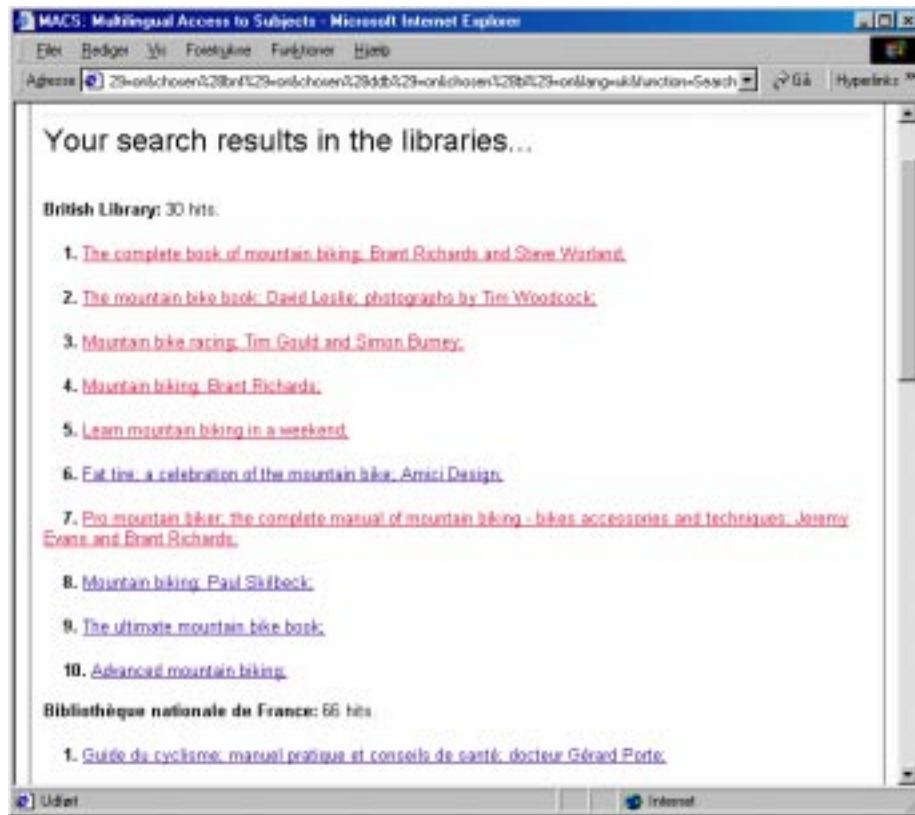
MACS: Multilingual Access to Subjects - Microsoft Internet Explorer

Filer Rediger Vis Foretrukne Funktioner Hjælp

Adresse 29=on&chosen%28bnf%29=on&chosen%28ddb%29=on&chosen%28bl%29=on&lang=uk&function=Search Gå Hyperlinks

Your search results in the libraries...

British Library: 30 hits.

1. The complete book of mountain biking; Brant Richards and Steve Worland;

2. The mountain bike book; David Leslie; photographs by Tim Woodcock;

3. Mountain bike racing; Tim Gould and Simon Burney;

4. Mountain biking; Brant Richards;

5. Learn mountain biking in a weekend;

6. Fat tire: a celebration of the mountain bike; Amici Design;

7. Pro mountain biker: the complete manual of mountain biking - bikes accessories and techniques; Jeremy Evans and Brant Richards;

8. Mountain biking; Paul Skilbeck;

9. The ultimate mountain bike book;

10. Advanced mountain biking;

Bibliothèque nationale de France: 66 hits.

1. Guide du cyclisme: manuel pratique et conseils de santé; docteur Gérard Porte;

Udført

Internet